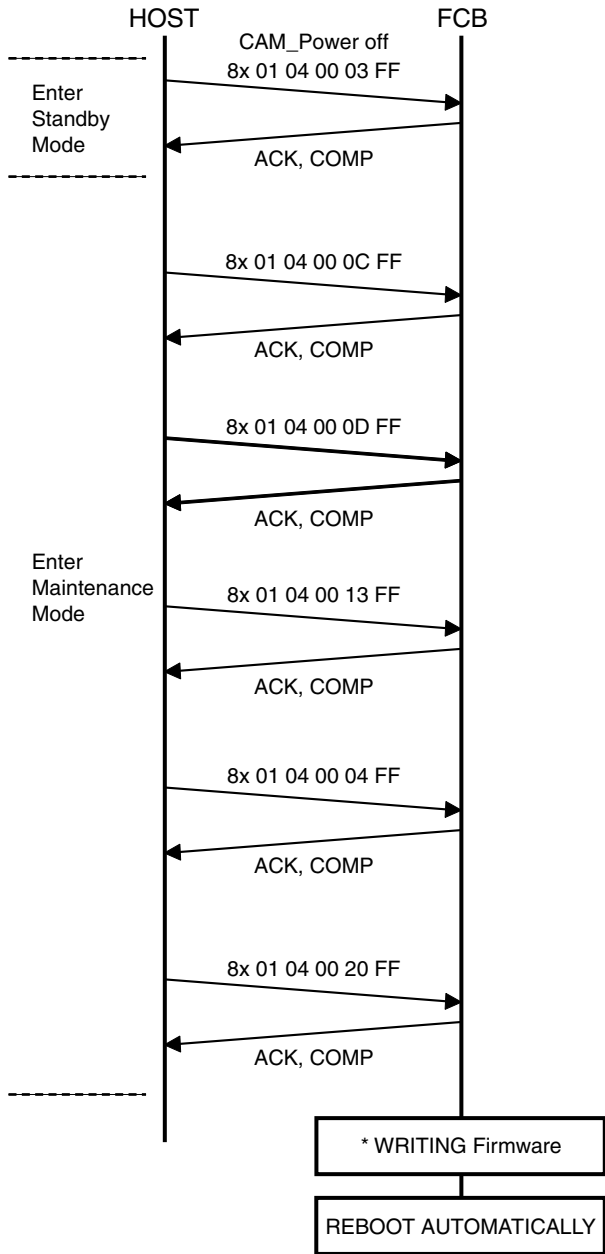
HOST

FCB

CAM_Power off

8x 01 04 00 03 FF

Enter Standby Mode

ACK, COMP

8x 01 04 00 0C FF

ACK, COMP

8x 01 04 00 0D FF

ACK, COMP

Enter Maintenance Mode

8x 01 04 00 13 FF

ACK, COMP

8x 01 04 00 04 FF

ACK, COMP

8x 01 04 00 20 FF

ACK, COMP

* WRITING Firmware

REBOOT AUTOMATICALLY